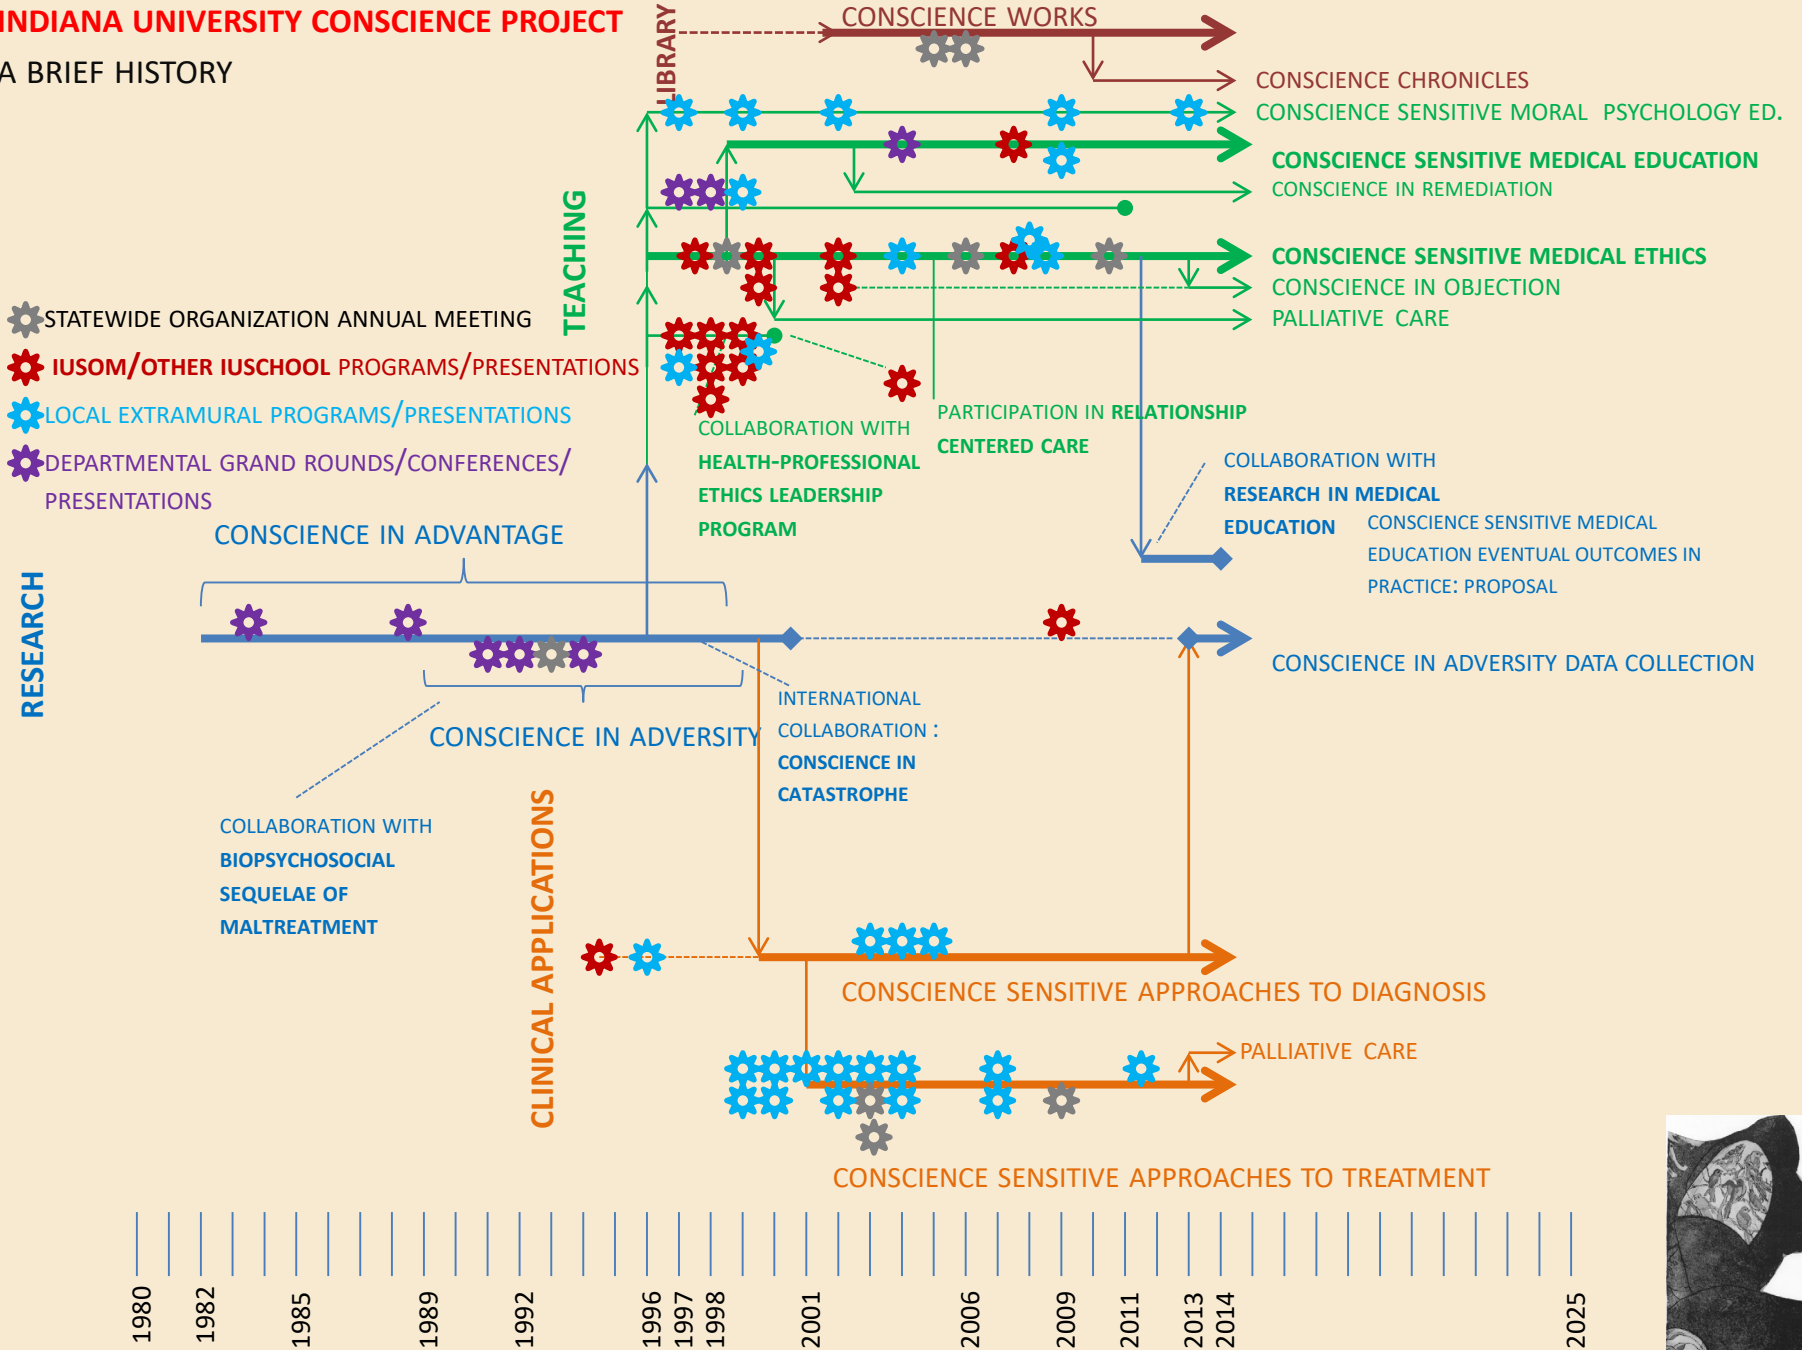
INDIANA UNIVERSITY CONSCIENCE PROJECT

A BRIEF HISTORY

LIBRARY

CONSCIENCE WORKS

CONSCIENCE CHRONICLES

CONSCIENCE SENSITIVE MORAL PSYCHOLOGY ED.

CONSCIENCE SENSITIVE MEDICAL EDUCATION

CONSCIENCE IN REMEDIATION

TEACHING

CONSCIENCE SENSITIVE MEDICAL ETHICS

CONSCIENCE IN OBJECTION

PALLIATIVE CARE

STATEWIDE ORGANIZATION ANNUAL MEETING

IUSOM/OTHER IUSCHOOL PROGRAMS/PRESENTATIONS

LOCAL EXTRAMURAL PROGRAMS/PRESENTATIONS

DEPARTMENTAL GRAND ROUNDS/CONFERENCES/ PRESENTATIONS

COLLABORATION WITH HEALTH-PROFESSIONAL ETHICS LEADERSHIP PROGRAM

PARTICIPATION IN RELATIONSHIP CENTERED CARE

COLLABORATION WITH RESEARCH IN MEDICAL EDUCATION

CONSCIENCE SENSITIVE MEDICAL EDUCATION EVENTUAL OUTCOMES IN PRACTICE: PROPOSAL

CONSCIENCE IN ADVANTAGE

RESEARCH

CONSCIENCE IN ADVERSITY DATA COLLECTION

INTERNATIONAL COLLABORATION : CONSCIENCE IN CATASTROPHE

CONSCIENCE IN ADVERSITY

COLLABORATION WITH BIOPSYCHOSOCIAL SEQUELAE OF MALTREATMENT

CLINICAL APPLICATIONS

CONSCIENCE SENSITIVE APPROACHES TO DIAGNOSIS

PALLIATIVE CARE

CONSCIENCE SENSITIVE APPROACHES TO TREATMENT

1980 1982 1985 1989 1992 1996 1997 1998 2001 2006 2009 2011 2013 2014 2025